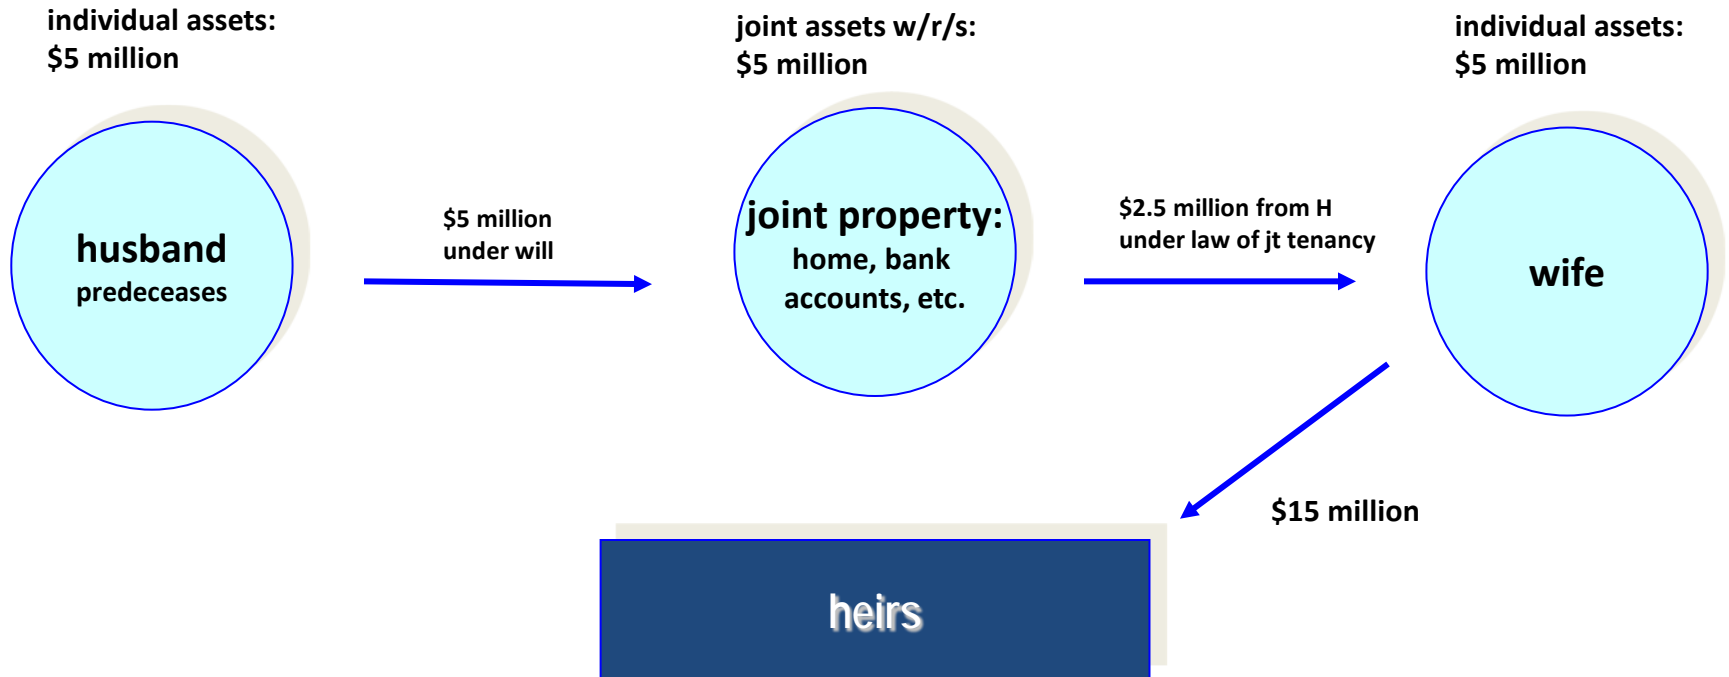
individual assets:
$5 million

husband
predeceases

$5 million
under will

joint assets w/r/s:
$5 million

joint property:
home, bank accounts, etc.

$2.5 million from H
under law of jt tenancy

individual assets:
$5 million

wife

$15 million

heirs